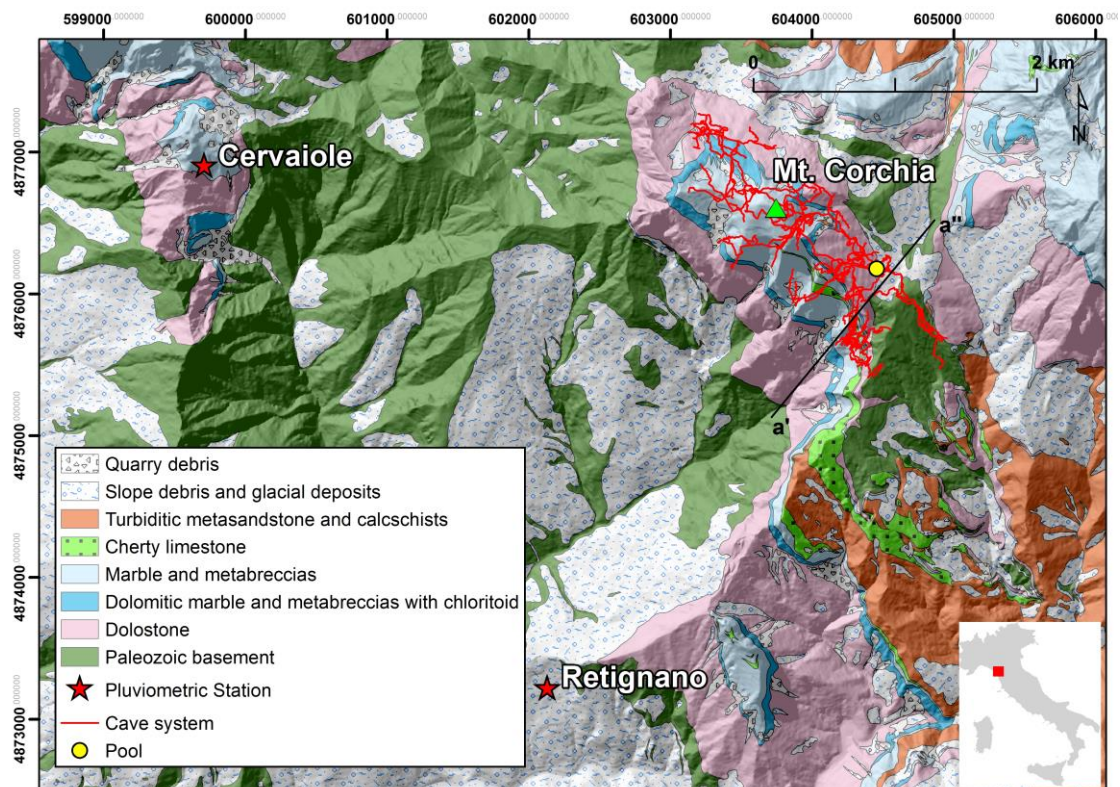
599000.000000 600000.000000 601000.000000 602000.000000 603000.000000 604000.000000 605000.000000 606000.000000

0 2 km

N

4877000.000000
4876000.000000
4875000.000000
4874000.000000
4873000.000000

Cervaiole

Mt. Corchia

a''

a'

Retignano

Quarry debris
Slope debris and glacial deposits
Turbiditic metasandstone and calcschists
Cherty limestone
Marble and metabreccias
Dolomitic marble and metabreccias with chloritoid
Dolostone
Paleozoic basement
Pluviometric Station
Cave system
Pool